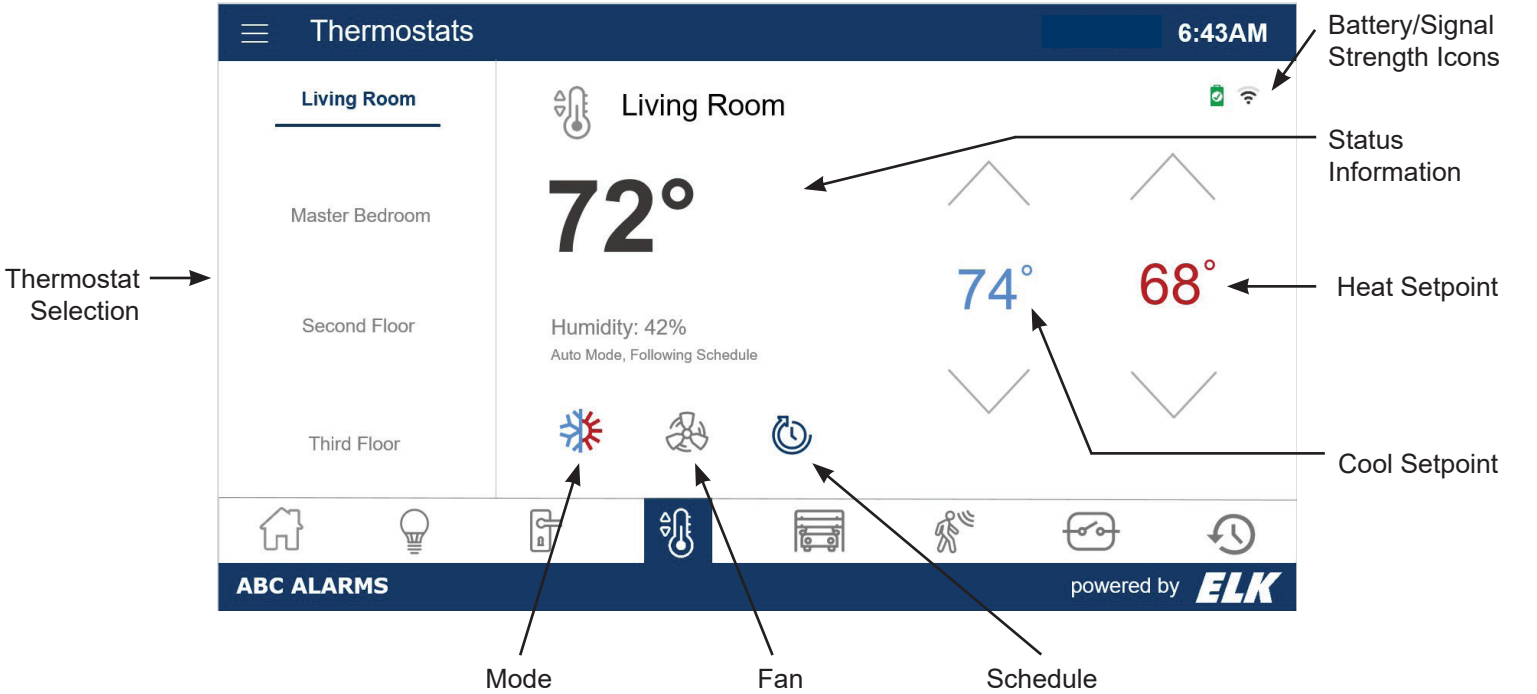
Thermostats

6:43AM

Battery/Signal Strength Icons

Living Room

Master Bedroom

Second Floor

Third Floor

Thermostat Selection

Living Room

72°

Status Information

74°

68°

Heat Setpoint

Humidity: 42%

Auto Mode, Following Schedule

Cool Setpoint

ABC ALARMS

powered by ELK

Mode

Fan

Schedule